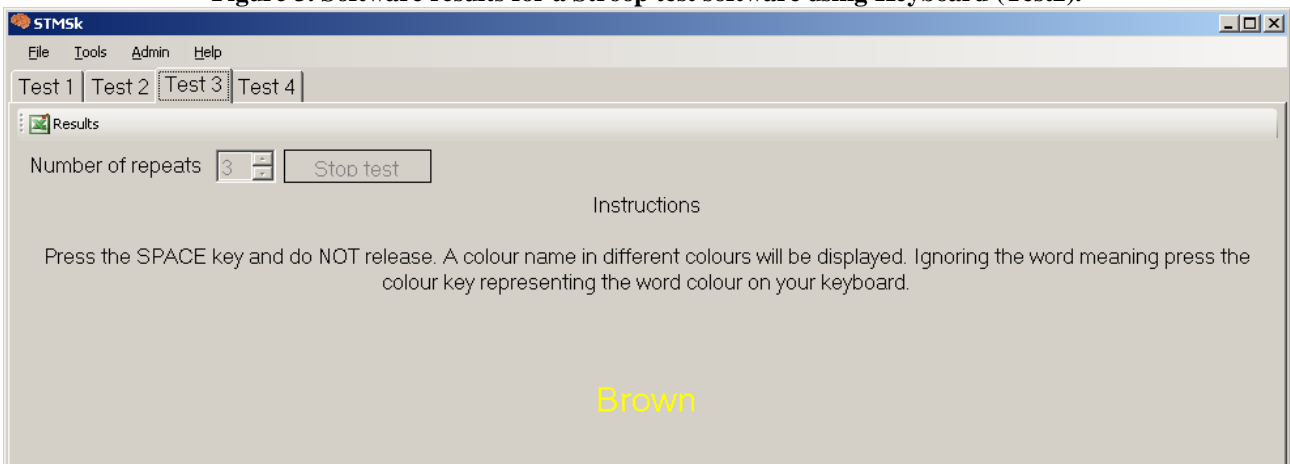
Figure 5. Software results for a Stroop test software using keyboard (Test2).

STMSk

File Tools Admin Help

Test 1 | Test 2 | Test 3 | Test 4

Results

Number of repeats 3 Stop test

Instructions

Press the SPACE key and do NOT release. A colour name in different colours will be displayed. Ignoring the word meaning press the colour key representing the word colour on your keyboard.

Brown